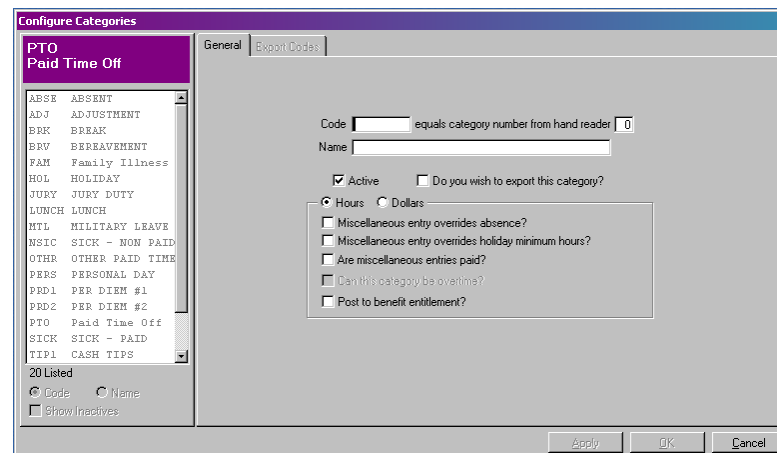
Configure Categories

PTO
Paid Time Off

ABSE ABSENT
ADJ ADJUSTMENT
BRK BREAK
BRV BEREAVEMENT
FAM Family Illness
HOL HOLIDAY
JURY JURY DUTY
LUNCH LUNCH
MTL MILITARY LEAVE
NSIC SICK - NON PAID
OTHR OTHER PAID TIME
PERS PERSONAL DAY
PRD1 PER DIEM #1
PRD2 PER DIEM #2
PTO Paid Time Off
SICK SICK - PAID
TIP1 CASH TIPS

20 Listed
Code Name
Show Inactives

General Export Codes

Code equals category number from hand reader 0
Name

Active Do you wish to export this category?

Hours Dollars
Miscellaneous entry overrides absence?
Miscellaneous entry overrides holiday minimum hours?
Are miscellaneous entries paid?
Can this category be overtime?
Post to benefit entitlement?

Apply OK Cancel